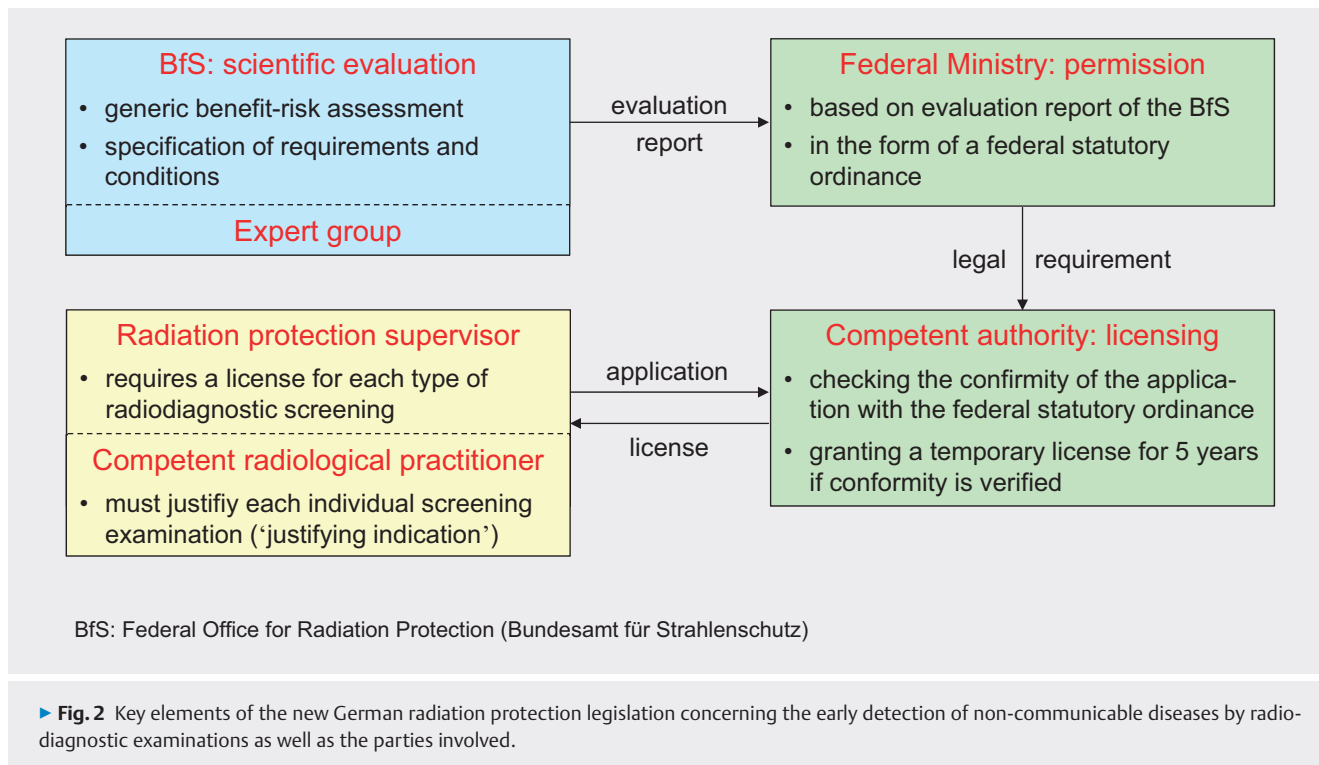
BfS: scientific evaluation

• generic benefit-risk assessment
• specification of requirements and conditions

Expert group

evaluation report

Federal Ministry: permission

• based on evaluation report of the BfS
• in the form of a federal statutory ordinance

legal requirement

Radiation protection supervisor

• requires a license for each type of radiodiagnostic screening

Competent radiological practitioner

• must justifiy each individual screening examination ('justifying indication')

application

license

Competent authority: licensing

• checking the confirmity of the application with the federal statutory ordinance
• granting a temporary license for 5 years if conformity is verified

BfS: Federal Office for Radiation Protection (Bundesamt für Strahlenschutz)

▸ Fig. 2 Key elements of the new German radiation protection legislation concerning the early detection of non-communicable diseases by radiodiagnostic examinations as well as the parties involved.